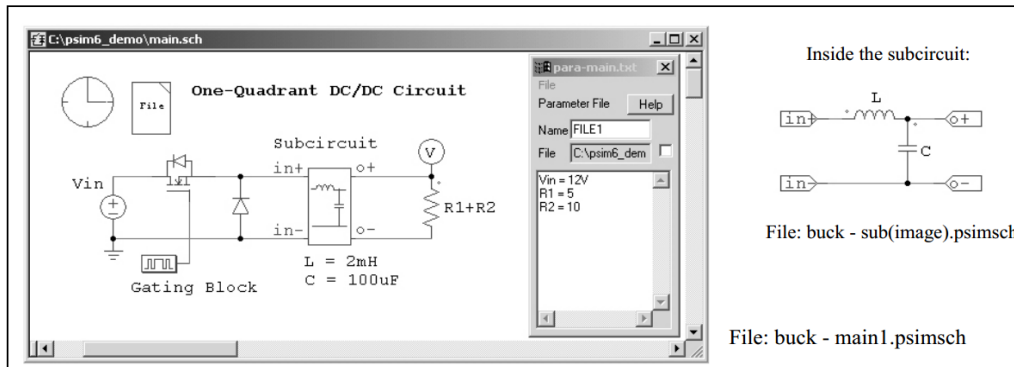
C:\psim6_demo\main.sch

File

One-Quadrant DC/DC Circuit

Subcircuit

in+

o+

V

Vin

+

R1+R2

in-

o-

L = 2mH

C = 100uF

Gating Block

para-main.txt

File

Parameter File

Help

Name FILE1

File C:\psim6_dem

Vin = 12V
R1 = 5
R2 = 10

Inside the subcircuit:

L

in+

o+

C

in-

o-

File: buck - sub(image).psimsch

File: buck - main1.psimsch